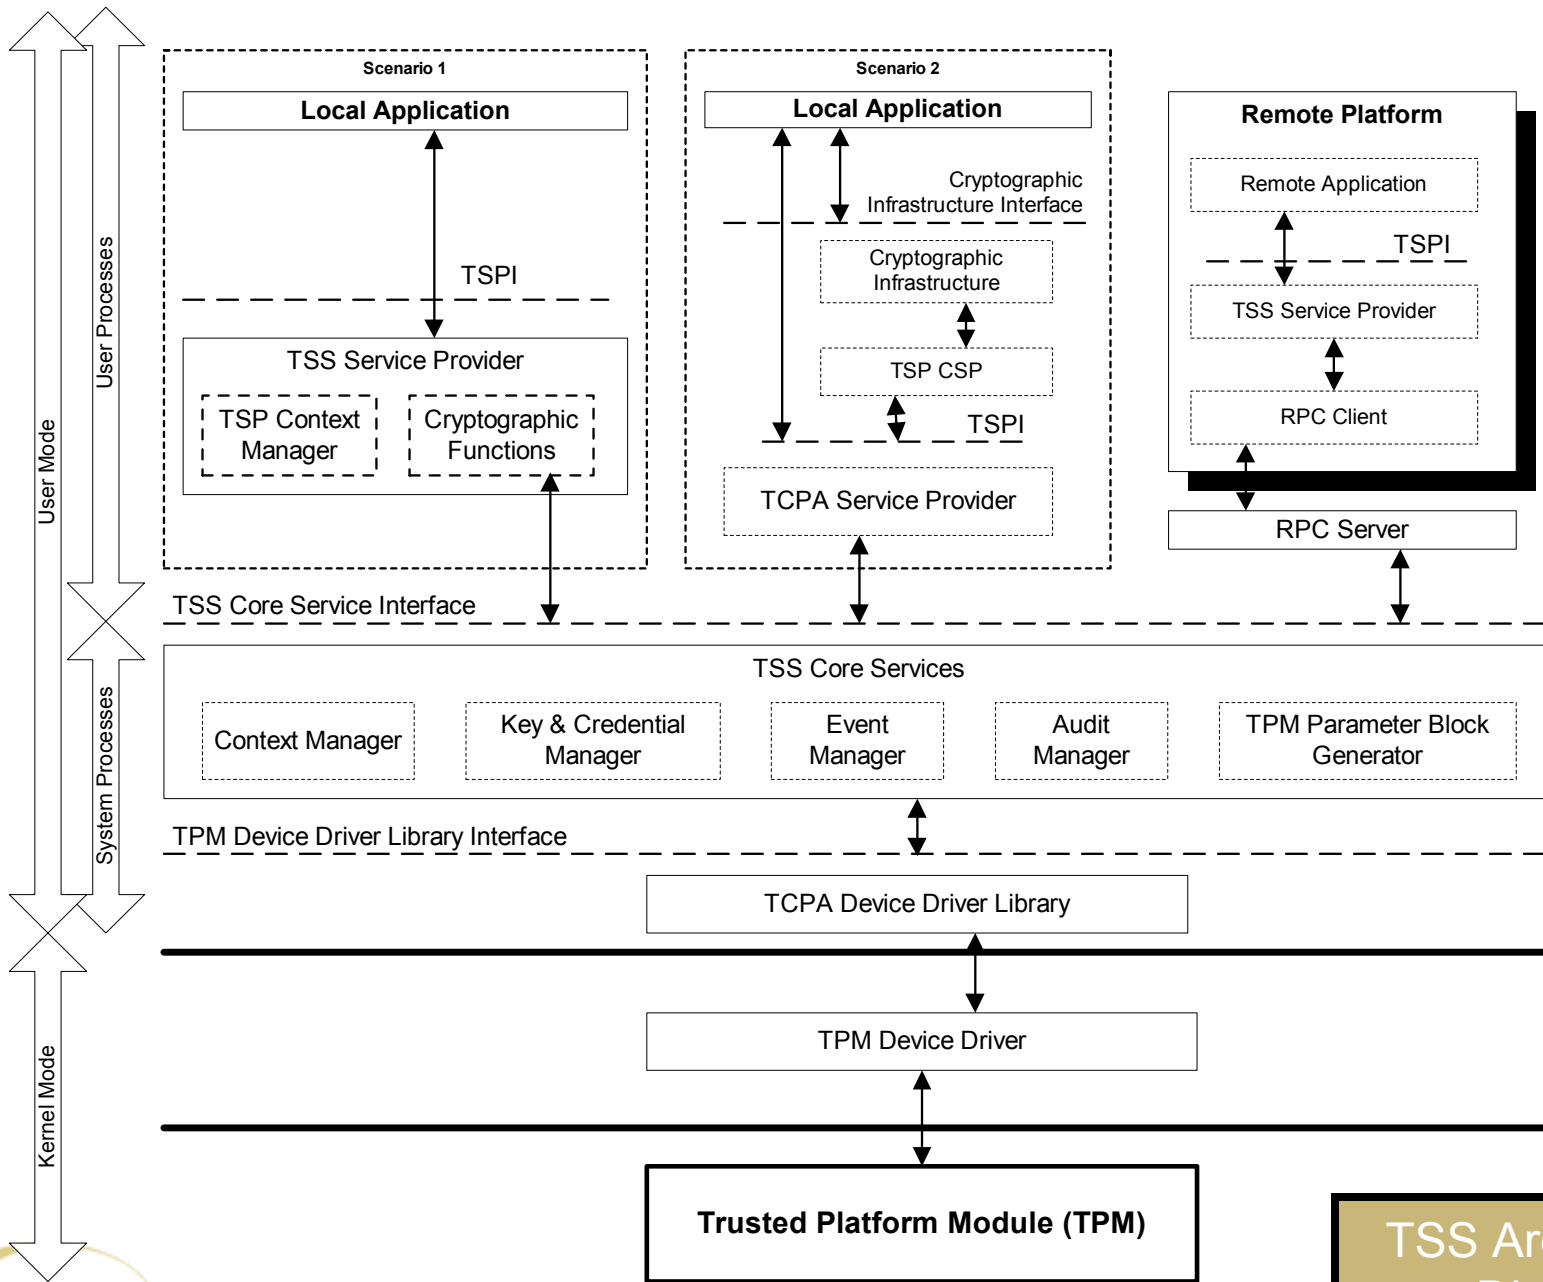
User Mode

User Processes

System Processes

Kernel Mode

Scenario 1

Local Application

TSPI

TSS Service Provider

TSP Context Manager

Cryptographic Functions

Scenario 2

Local Application

Cryptographic Infrastructure Interface

Cryptographic Infrastructure

TSP CSP

TSPI

TCPA Service Provider

Remote Platform

Remote Application

TSPI

TSS Service Provider

RPC Client

RPC Server

TSS Core Service Interface

TSS Core Services

Context Manager

Key & Credential Manager

Event Manager

Audit Manager

TPM Parameter Block Generator

TPM Device Driver Library Interface

TCPA Device Driver Library

TPM Device Driver

Trusted Platform Module (TPM)

TSS Ar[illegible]